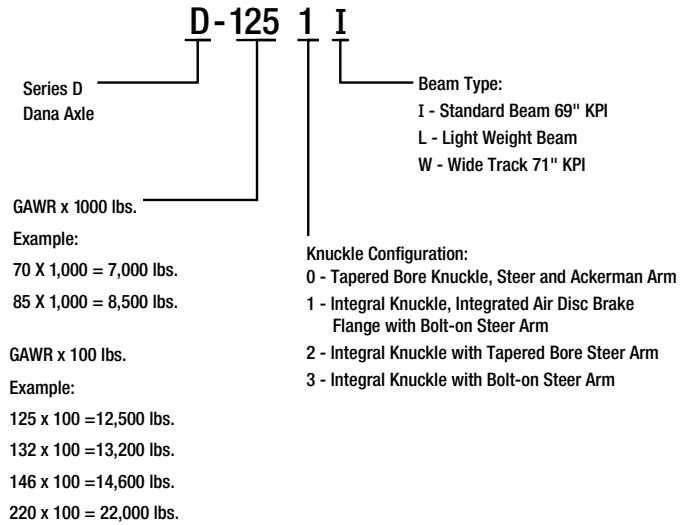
D-125 1 I

Series D
Dana Axle

Beam Type:
I - Standard Beam 69" KPI
L - Light Weight Beam
W - Wide Track 71" KPI

GAWR x 1000 lbs.
Example:
70 X 1,000 = 7,000 lbs.
85 X 1,000 = 8,500 lbs.

GAWR x 100 lbs.
Example:
125 x 100 =12,500 lbs.
132 x 100 =13,200 lbs.
146 x 100 =14,600 lbs.
220 x 100 = 22,000 lbs.

Knuckle Configuration:
0 - Tapered Bore Knuckle, Steer and Ackerman Arm
1 - Integral Knuckle, Integrated Air Disc Brake Flange with Bolt-on Steer Arm
2 - Integral Knuckle with Tapered Bore Steer Arm
3 - Integral Knuckle with Bolt-on Steer Arm